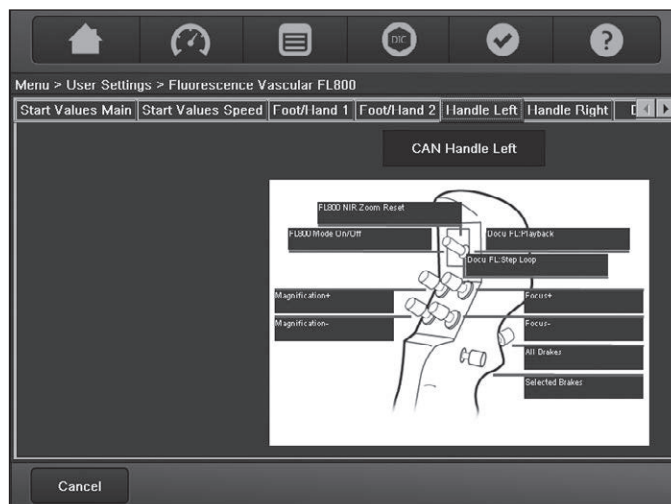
DIC

Menu > User Settings > Fluorescence Vascular FL800

Start Values Main | Start Values Speed | Foot/Hand 1 | Foot/Hand 2 | Handle Left | Handle Right | D

CAN Handle Left

FL800 NIR Zoom Reset

FL800 Mode On/Off

Docu FL:Playback

Docu FL:Step Loop

Magnification+

Focus+

Magnification-

Focus-

All Brakes

Selected Brakes

Cancel